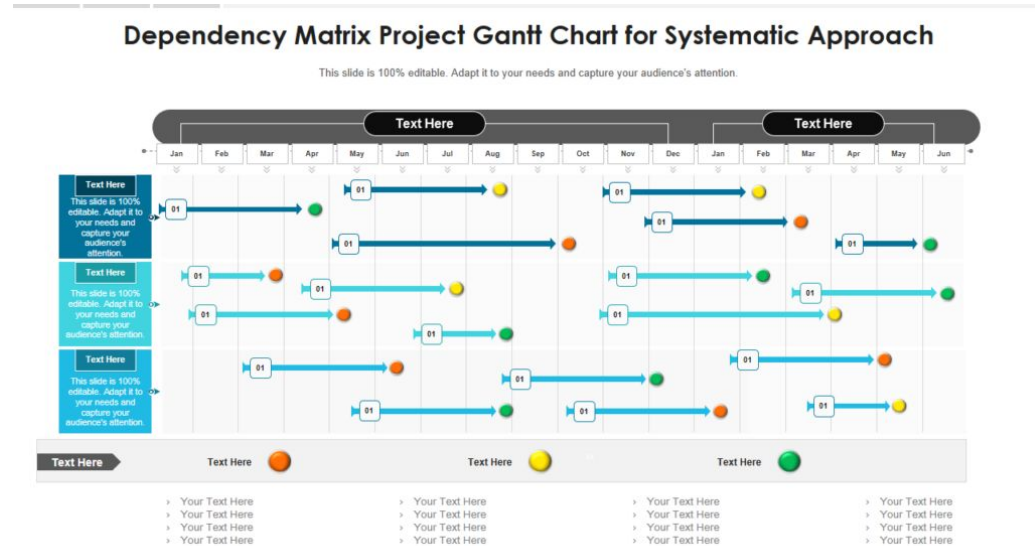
Dependency Matrix Project Gantt Chart for Systematic Approach

This slide is 100% editable. Adapt it to your needs and capture your audience's attention.

Text Here

Text Here

Jan Feb Mar Apr May Jun Jul Aug Sep Oct Nov Dec Jan Feb Mar Apr May Jun

Text Here

This slide is 100% editable. Adapt it to your needs and capture your audience's attention.

01 01 01 01 01 01

Text Here

This slide is 100% editable. Adapt it to your needs and capture your audience's attention.

01 01 01 01 01 01 01

Text Here

This slide is 100% editable. Adapt it to your needs and capture your audience's attention.

01 01 01 01 01 01

Text Here

Text Here

Text Here

Text Here

Your Text Here
Your Text Here
Your Text Here
Your Text Here

Your Text Here
Your Text Here
Your Text Here
Your Text Here

Your Text Here
Your Text Here
Your Text Here
Your Text Here

Your Text Here
Your Text Here
Your Text Here
Your Text Here